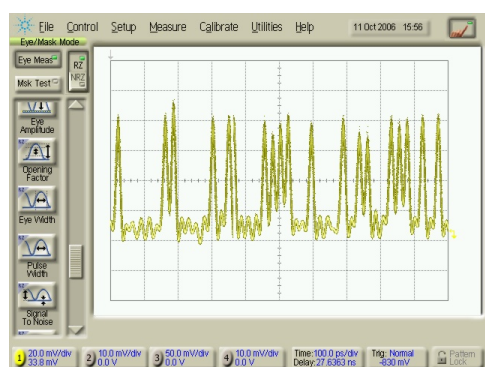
File Control Setup Measure Calibrate Utilities Help 11 Oct 2006 15:56

Eye/Mask Mode

Eye Meas

Msk Test

RZ
NRZ

Eye Amplitude

Opening Factor

Eye Width

Pulse Width

Signal To Noise

1 20.0 mV/div 33.8 mV
2 10.0 mV/div 0.0 V
3 50.0 mV/div 0.0 V
4 10.0 mV/div 0.0 V
Time: 100.0 ps/div Delay: 27.6363 ns
Trig: Normal -830 mV
Pattern Lock